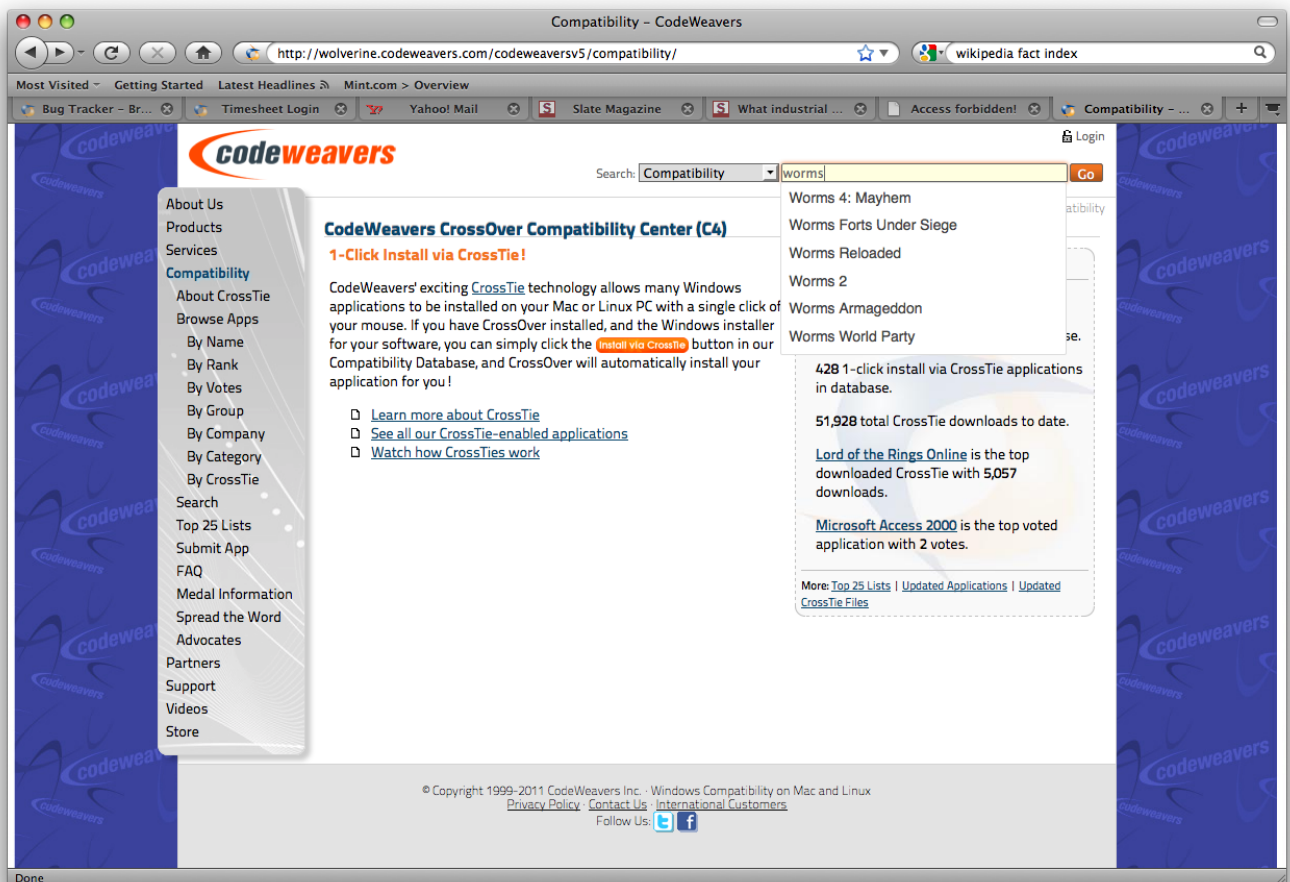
Compatibility – CodeWeavers

http://wolverine.codeweavers.com/codeweaversv5/compatibility/

wikipedia fact index

Most Visited Getting Started Latest Headlines Mint.com > Overview

Bug Tracker – Br... Timesheet Login Yahoo! Mail Slate Magazine What industrial ... Access forbidden! Compatibility – ...

Login

codeweavers

Search: Compatibility worms Go

Worms 4: Mayhem
Worms Forts Under Siege
Worms Reloaded
Worms 2
Worms Armageddon
Worms World Party

About Us
Products
Services
Compatibility
About CrossTie
Browse Apps
By Name
By Rank
By Votes
By Group
By Company
By Category
By CrossTie
Search
Top 25 Lists
Submit App
FAQ
Medal Information
Spread the Word
Advocates
Partners
Support
Videos
Store

CodeWeavers CrossOver Compatibility Center (C4)

1-Click Install via CrossTie!

CodeWeavers' exciting CrossTie technology allows many Windows applications to be installed on your Mac or Linux PC with a single click of your mouse. If you have CrossOver installed, and the Windows installer for your software, you can simply click the Install via CrossTie button in our Compatibility Database, and CrossOver will automatically install your application for you!

Learn more about CrossTie
See all our CrossTie-enabled applications
Watch how CrossTies work

atibility

se.

428 1-click install via CrossTie applications in database.

51,928 total CrossTie downloads to date.

Lord of the Rings Online is the top downloaded CrossTie with 5,057 downloads.

Microsoft Access 2000 is the top voted application with 2 votes.

More: Top 25 Lists | Updated Applications | Updated CrossTie Files

© Copyright 1999-2011 CodeWeavers Inc. · Windows Compatibility on Mac and Linux
Privacy Policy · Contact Us · International Customers
Follow Us:

Done